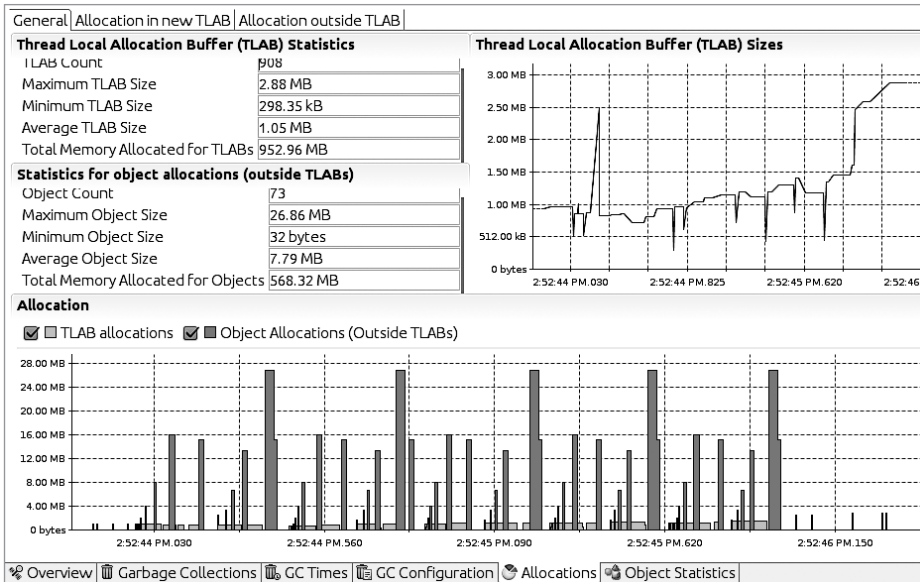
General | Allocation in new TLAB | Allocation outside TLAB

**Thread Local Allocation Buffer (TLAB) Statistics**

| | |
|---|---|
| TLAB Count | 908 |
| Maximum TLAB Size | 2.88 MB |
| Minimum TLAB Size | 298.35 kB |
| Average TLAB Size | 1.05 MB |
| Total Memory Allocated for TLABs | 952.96 MB |

**Statistics for object allocations (outside TLABs)**

| | |
|---|---|
| Object Count | 73 |
| Maximum Object Size | 26.86 MB |
| Minimum Object Size | 32 bytes |
| Average Object Size | 7.79 MB |
| Total Memory Allocated for Objects | 568.32 MB |

**Thread Local Allocation Buffer (TLAB) Sizes**

3.00 MB
2.50 MB
2.00 MB
1.50 MB
1.00 MB
512.00 kB
0 bytes
2:52:44 PM.030
2:52:44 PM.825
2:52:45 PM.620
2:52:46

**Allocation**

☑ ☐ TLAB allocations ☑ ■ Object Allocations (Outside TLABs)

28.00 MB
24.00 MB
20.00 MB
16.00 MB
12.00 MB
8.00 MB
4.00 MB
0 bytes
2:52:44 PM.030
2:52:44 PM.560
2:52:45 PM.090
2:52:45 PM.620
2:52:46 PM.150

Overview | Garbage Collections | GC Times | GC Configuration | Allocations | Object Statistics